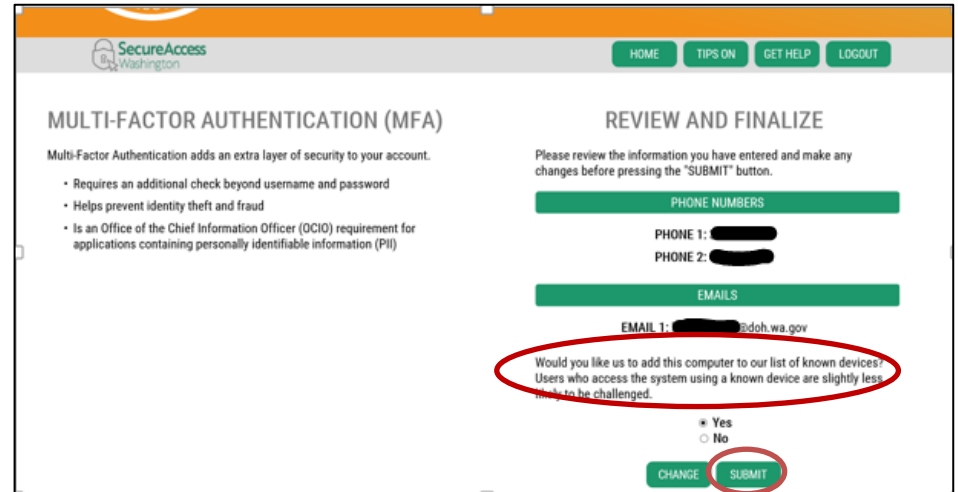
SecureAccess Washington

HOME TIPS ON GET HELP LOGOUT

MULTI-FACTOR AUTHENTICATION (MFA)

Multi-Factor Authentication adds an extra layer of security to your account.

- Requires an additional check beyond username and password
- Helps prevent identity theft and fraud
- Is an Office of the Chief Information Officer (OCIO) requirement for applications containing personally identifiable information (PII)

REVIEW AND FINALIZE

Please review the information you have entered and make any changes before pressing the "SUBMIT" button.

PHONE NUMBERS

PHONE 1: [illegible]
PHONE 2: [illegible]

EMAILS

EMAIL 1: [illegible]@doh.wa.gov

Would you like us to add this computer to our list of known devices? Users who access the system using a known device are slightly less likely to be challenged.

Yes
No

CHANGE SUBMIT